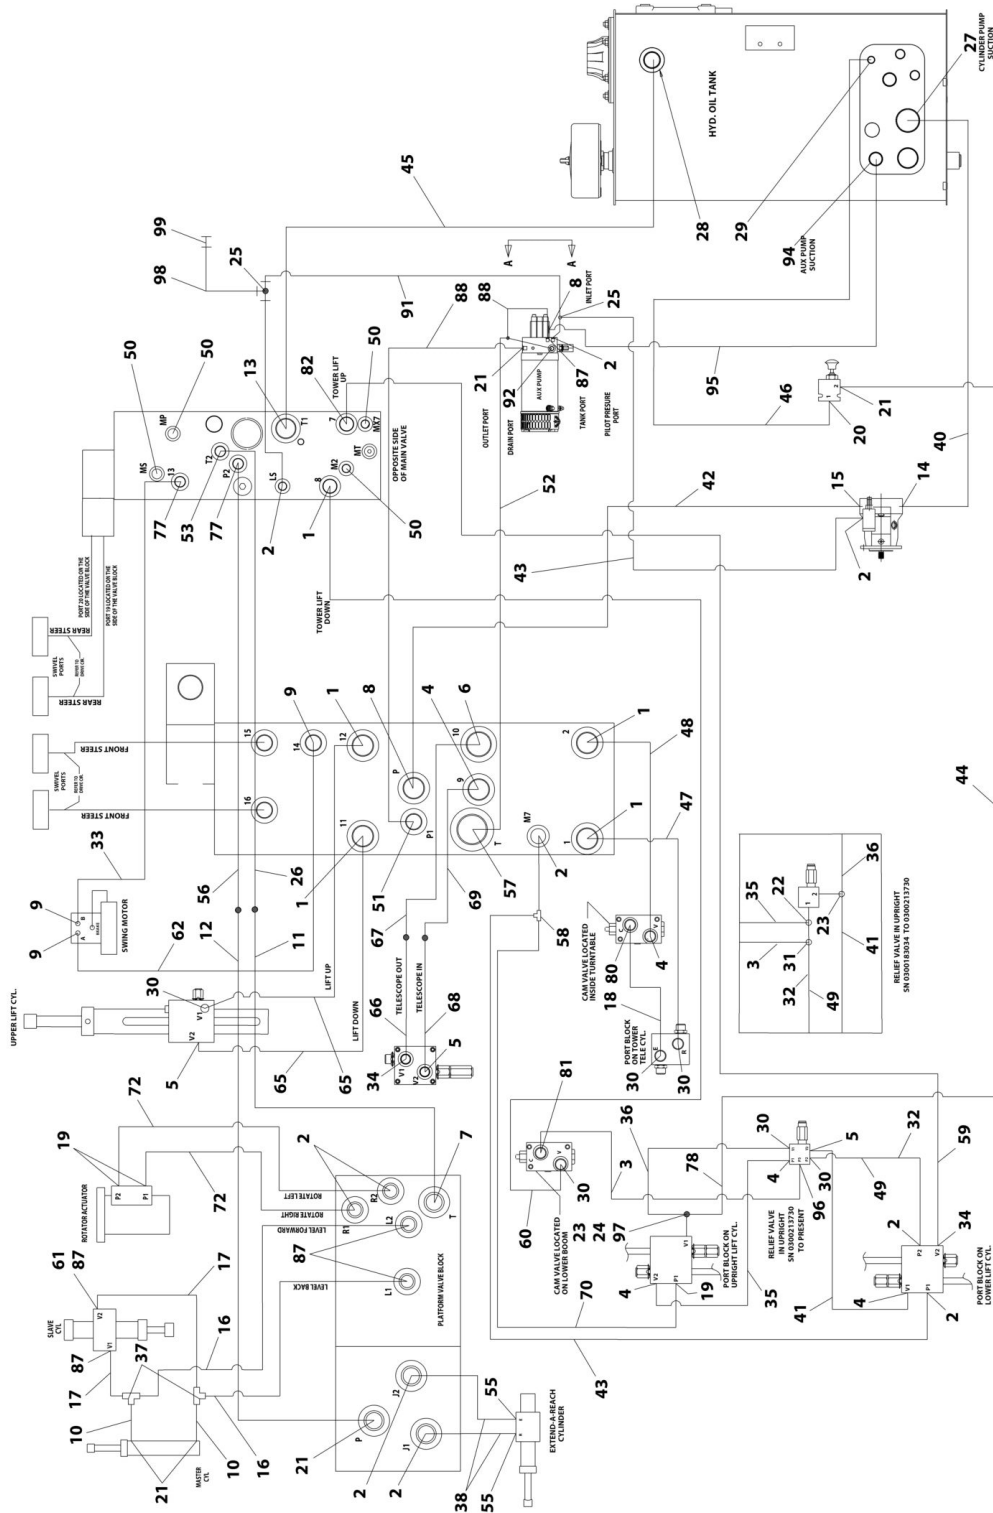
HYD. OIL TANK
27
CYLINDER PUMP SUCTION
28
29
94
AUX PUMP SUCTION
45
99
98
25
91
88
88
8
25
A
A
INLET PORT
21
92
87
2
AUX PUMP
OUTLET PORT
DRAIN PORT
TANK PORT
PILOT PRESSURE PORT
95
46
21
20
40
15
14
2
42
52
43
50
50
13
82
50
MP
TOWER LIFT UP
T1
7
MX7
MT
MS
13
T2
P2
LS
M2
8
OPPOSITE SIDE OF MAIN VALVE
77
53
77
2
1
50
TOWER LIFT DOWN
PORT 20 LOCATED ON THE SIDE OF THE VALVE BLOCK
PORT 19 LOCATED ON THE SIDE OF THE VALVE BLOCK
REAR STEER
SWIVEL PORTS
REAR STEER
FRONT STEER
SWIVEL PORTS
FRONT STEER
9
1
8
4
6
15
14
12
P
10
2
1
48
16
9
P1
T
M7
1
47
11
33
9
9
A
B
SWING MOTOR
1
51
57
2
56
26
62
12
11
67
69
CAM VALVE LOCATED INSIDE TURNTABLE
80
4
58
UPPER LIFT CYL.
30
V1
V2
5
LIFT UP
LIFT DOWN
65
65
66
68
TELESCOPE OUT
TELESCOPE IN
34
V1
V2
5
18
PORT BLOCK ON TOWER TELE CYL.
30
30
35
22
36
3
23
31
32
49
41
RELIEF VALVE IN UPRIGHT SN 0300183034 TO 0300213730
44
72
19
P2
P1
ROTATOR ACTUATOR
72
2
ROTATE LEFT
ROTATE RIGHT
R1
R2
L2
7
T
LEVEL FORWARD
87
LEVEL BACK
L1
PLATFORM VALVE BLOCK
81
36
60
30
3
23
24
97
CAM VALVE LOCATED ON LOWER BOOM
78
4
V2
P1
V1
19
PORT BLOCK ON UPRIGHT LIFT CYL.
35
70
30
5
4
96
30
RELIEF VALVE IN UPRIGHT SN 0300213730 TO PRESENT
32
59
49
2
34
P2
V2
V1
P1
41
4
2
PORT BLOCK ON LOWER LIFT CYL.
43
61
87
SLAVE CYL
V2
V1
17
87
17
37
16
10
16
10
21
MASTER CYL
J2
J1
P
21
2
2
55
55
EXTEND-A-REACH CYLINDER
38